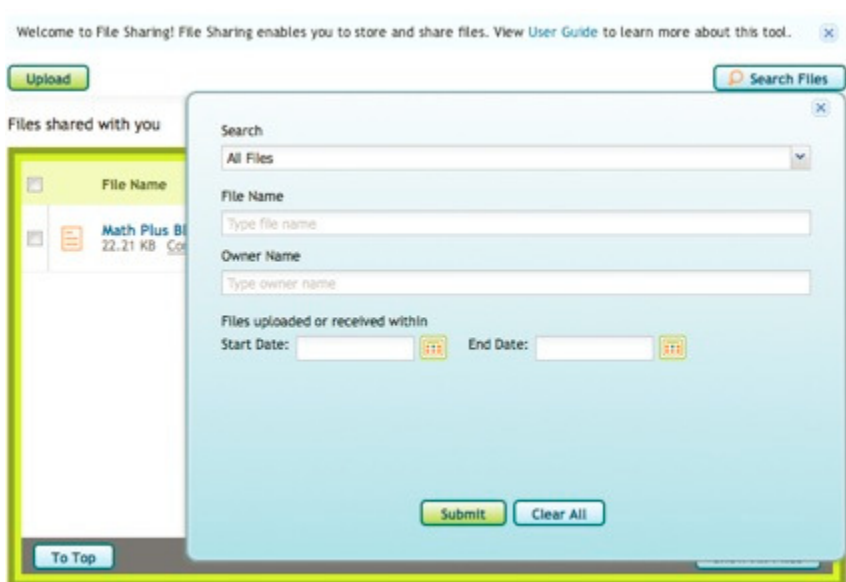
Welcome to File Sharing! File Sharing enables you to store and share files. View User Guide to learn more about this tool.

Upload

Search Files

Files shared with you

File Name

Math Plus Bl
22.21 KB Co

Search
All Files

File Name
Type file name

Owner Name
Type owner name

Files uploaded or received within
Start Date:
End Date:

Submit
Clear All

To Top